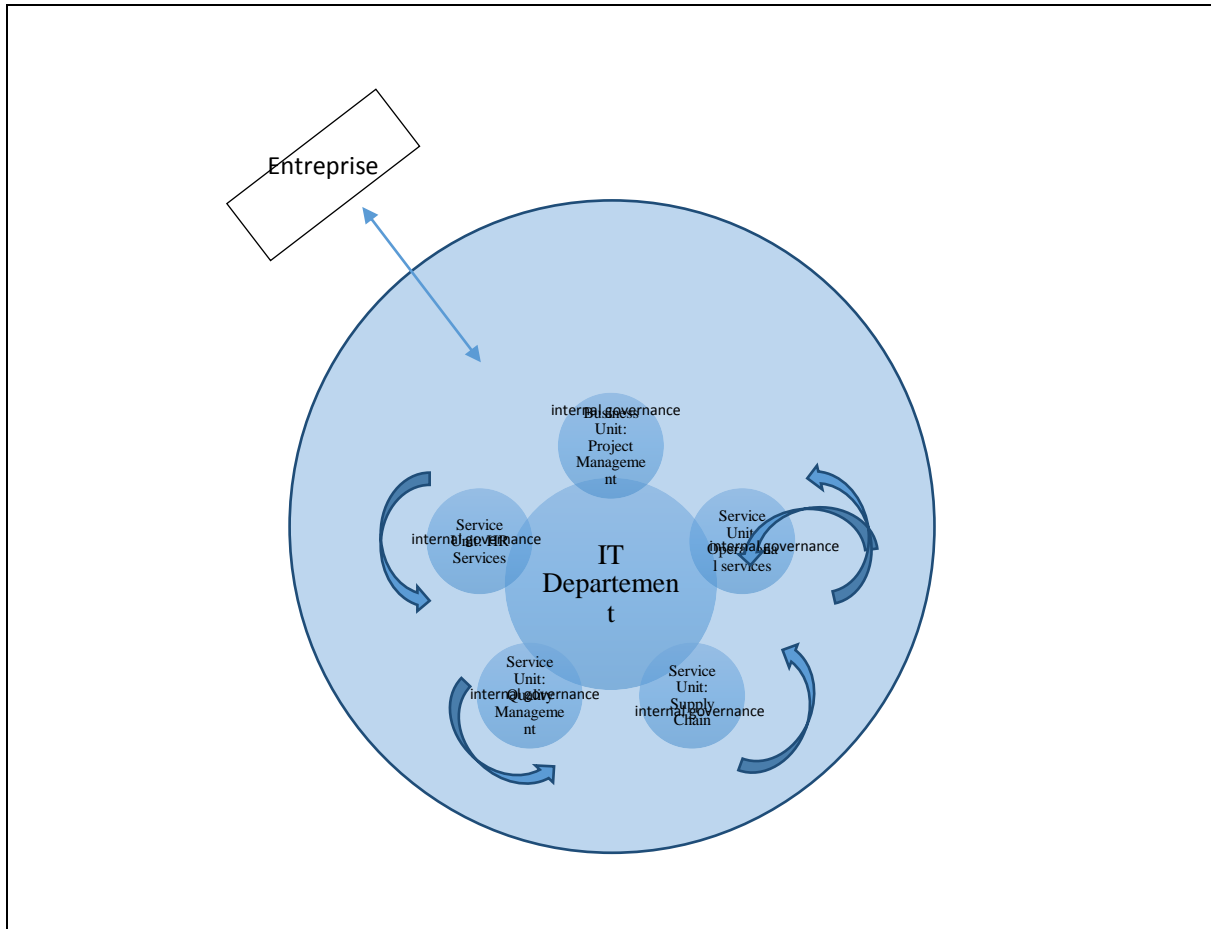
Entreprise

internal governance

Business Unit: Project Management

Service Unit: HR Services

internal governance

IT Departement

Service Unit Operational services

internal governance

Service Unit: Quality Management

internal governance

Service Unit: Supply Chain

internal governance